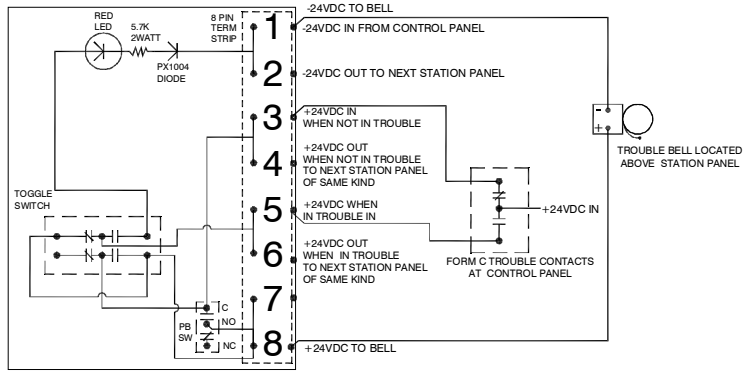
RED LED

5.7K 2WATT

PX1004 DIODE

8 PIN TERM STRIP

-24VDC TO BELL

1

-24VDC IN FROM CONTROL PANEL

2

-24VDC OUT TO NEXT STATION PANEL

3

+24VDC IN WHEN NOT IN TROUBLE

4

+24VDC OUT WHEN NOT IN TROUBLE TO NEXT STATION PANEL OF SAME KIND

TOGGLE SWITCH

5

+24VDC WHEN IN TROUBLE IN

6

+24VDC OUT WHEN IN TROUBLE TO NEXT STATION PANEL OF SAME KIND

7

PB SW

C

NO

NC

8

+24VDC TO BELL

-

+

TROUBLE BELL LOCATED ABOVE STATION PANEL

+24VDC IN

FORM C TROUBLE CONTACTS AT CONTROL PANEL